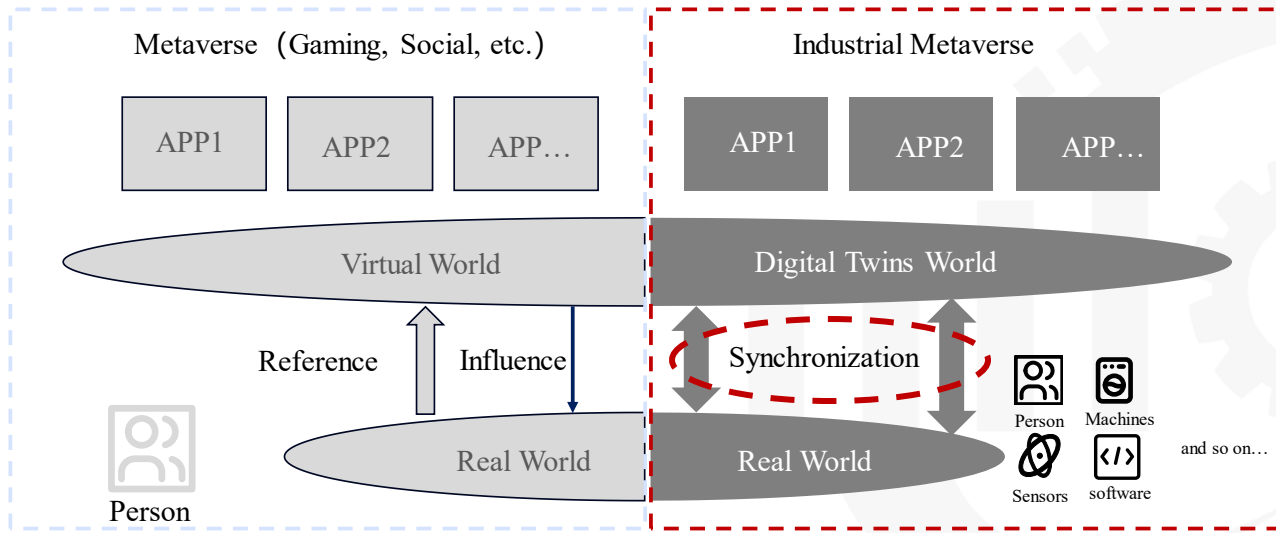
Metaverse（Gaming, Social, etc.）

APP1

APP2

APP…

Virtual World

Reference

Influence

Real World

Person

Industrial Metaverse

APP1

APP2

APP…

Digital Twins World

Synchronization

Real World

Person

Machines

Sensors

software

and so on…